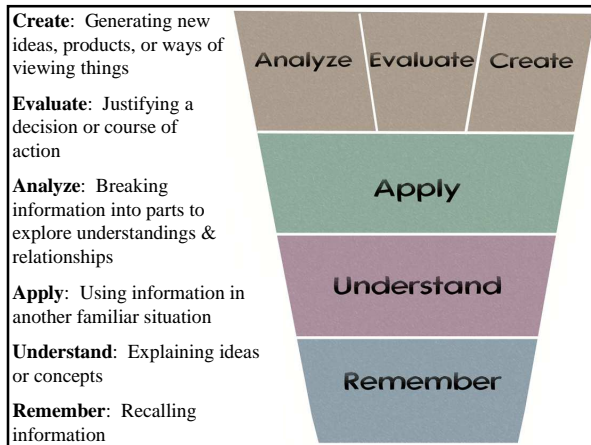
**Create**: Generating new ideas, products, or ways of viewing things

**Evaluate**: Justifying a decision or course of action

**Analyze**: Breaking information into parts to explore understandings & relationships

**Apply**: Using information in another familiar situation

**Understand**: Explaining ideas or concepts

**Remember**: Recalling information

Analyze Evaluate Create

Apply

Understand

Remember